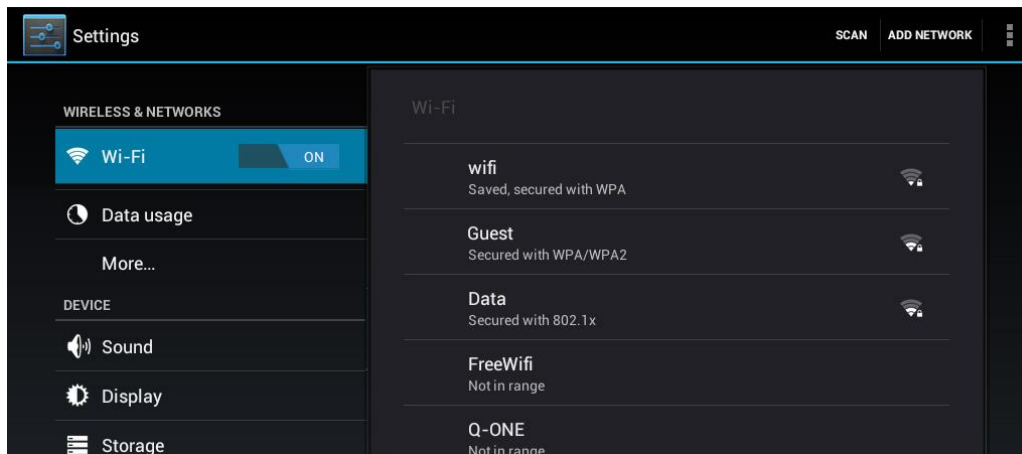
Settings

SCAN ADD NETWORK

WIRELESS & NETWORKS

Wi-Fi ON

Data usage

More...

DEVICE

Sound

Display

Storage

Wi-Fi

wifi
Saved, secured with WPA

Guest
Secured with WPA/WPA2

Data
Secured with 802.1x

FreeWifi
Not in range

Q-ONE
Not in range